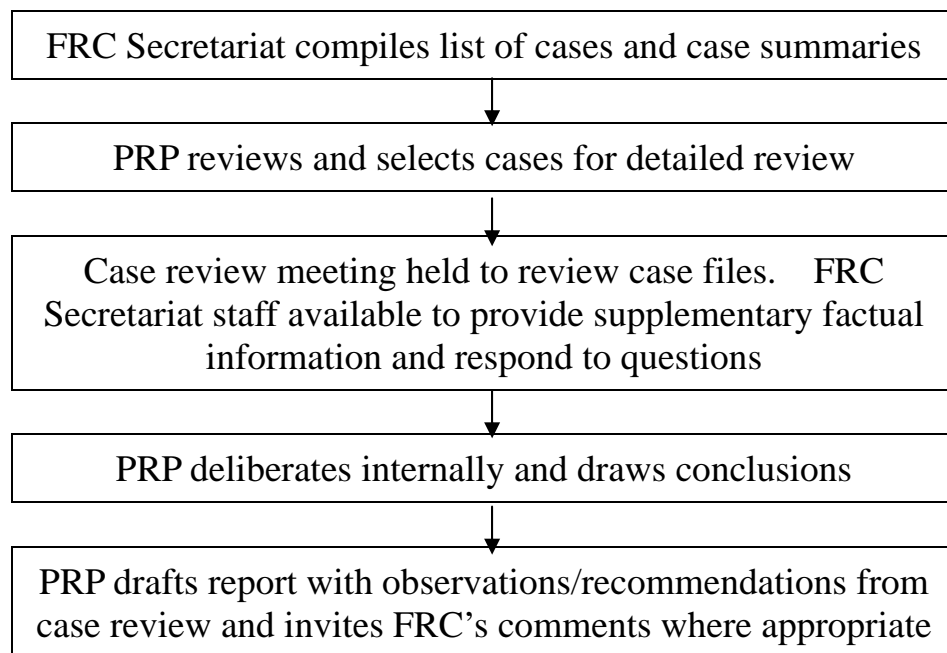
FRC Secretariat compiles list of cases and case summaries

PRP reviews and selects cases for detailed review

Case review meeting held to review case files. FRC Secretariat staff available to provide supplementary factual information and respond to questions

PRP deliberates internally and draws conclusions

PRP drafts report with observations/recommendations from case review and invites FRC's comments where appropriate